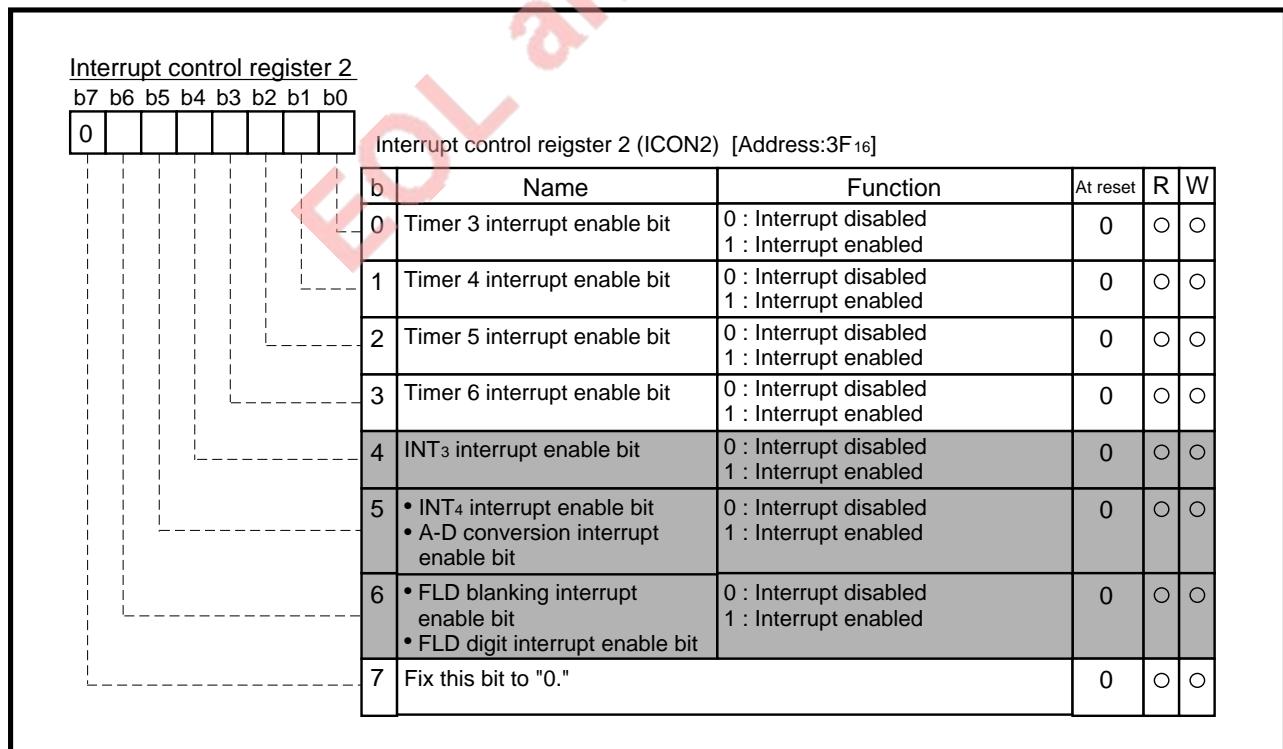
EOL an

Interrupt control register 2
b7 b6 b5 b4 b3 b2 b1 b0
0

Interrupt control reigster 2 (ICON2) [Address:$3F_{16}$]

| b | Name | Function | At reset | R | W |
|---|---|---|---|---|---|
| 0 | Timer 3 interrupt enable bit | 0 : Interrupt disabled 1 : Interrupt enabled | 0 | ○ | ○ |
| 1 | Timer 4 interrupt enable bit | 0 : Interrupt disabled 1 : Interrupt enabled | 0 | ○ | ○ |
| 2 | Timer 5 interrupt enable bit | 0 : Interrupt disabled 1 : Interrupt enabled | 0 | ○ | ○ |
| 3 | Timer 6 interrupt enable bit | 0 : Interrupt disabled 1 : Interrupt enabled | 0 | ○ | ○ |
| 4 | $INT_3$ interrupt enable bit | 0 : Interrupt disabled 1 : Interrupt enabled | 0 | ○ | ○ |
| 5 | • $INT_4$ interrupt enable bit • A-D conversion interrupt enable bit | 0 : Interrupt disabled 1 : Interrupt enabled | 0 | ○ | ○ |
| 6 | • FLD blanking interrupt enable bit • FLD digit interrupt enable bit | 0 : Interrupt disabled 1 : Interrupt enabled | 0 | ○ | ○ |
| 7 | Fix this bit to "0." | | 0 | ○ | ○ |